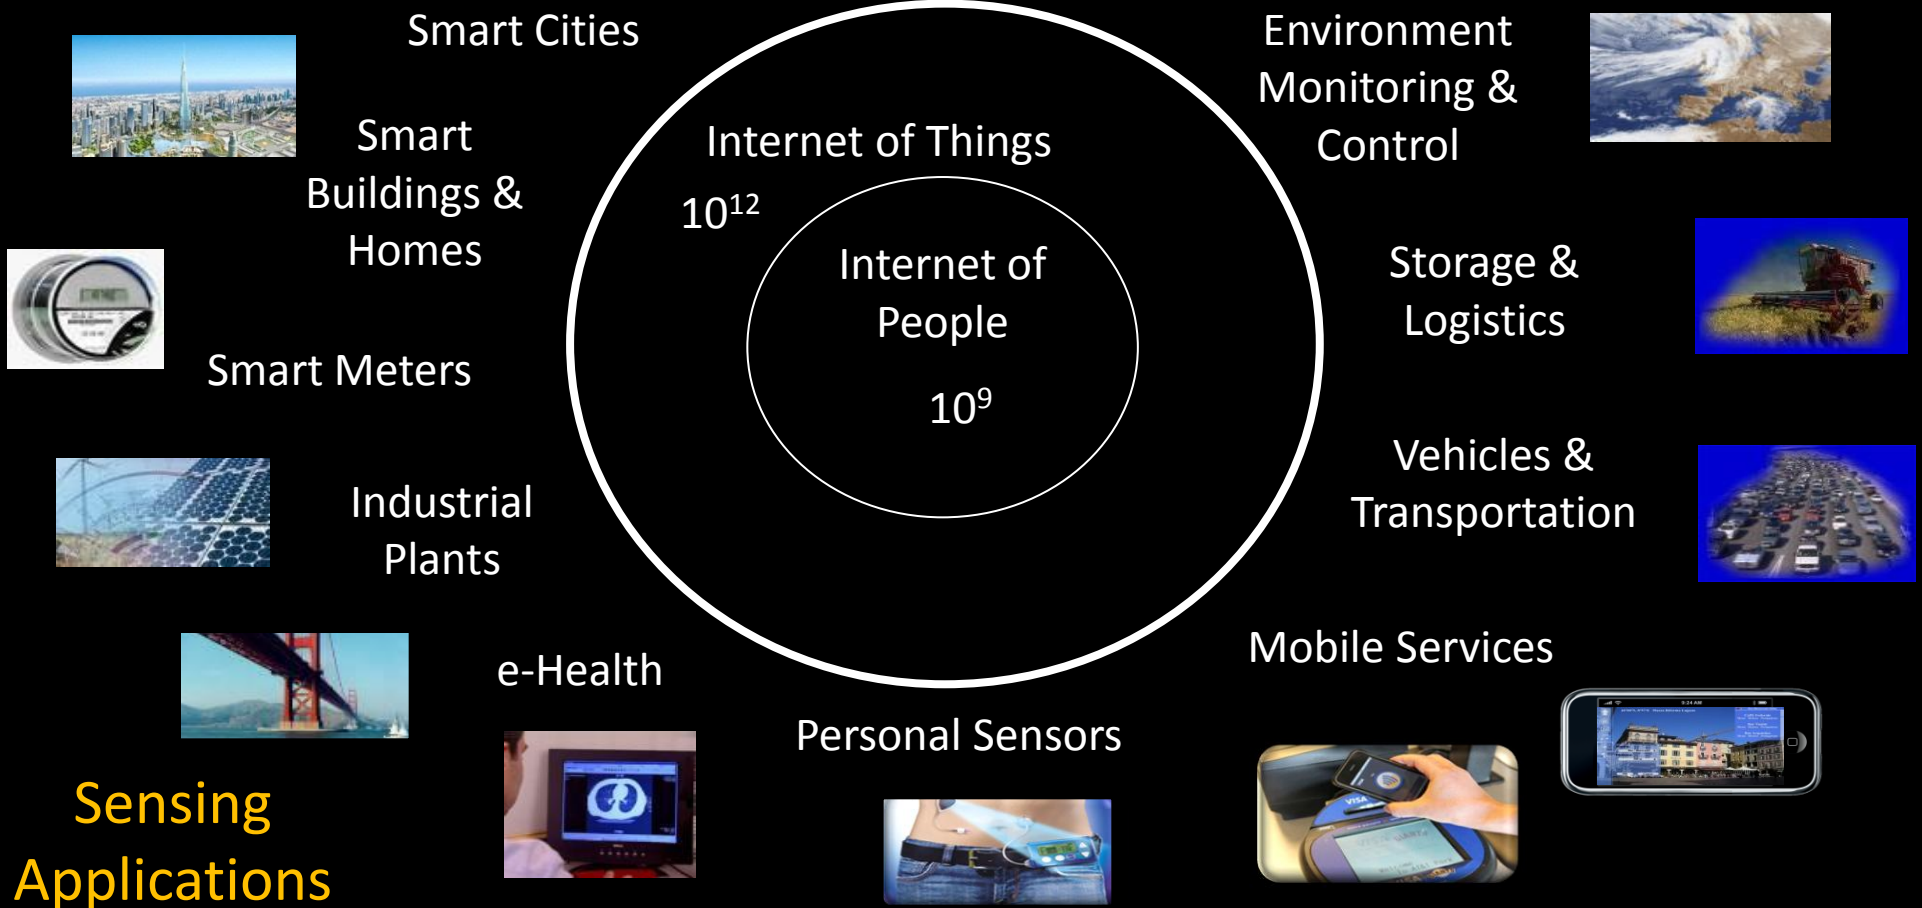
Smart Cities

Smart Buildings & Homes

Smart Meters

Industrial Plants

e-Health

Sensing Applications

Internet of Things

$10^{12}$

Internet of People

$10^{9}$

Environment Monitoring & Control

Storage & Logistics

Vehicles & Transportation

Mobile Services

Personal Sensors